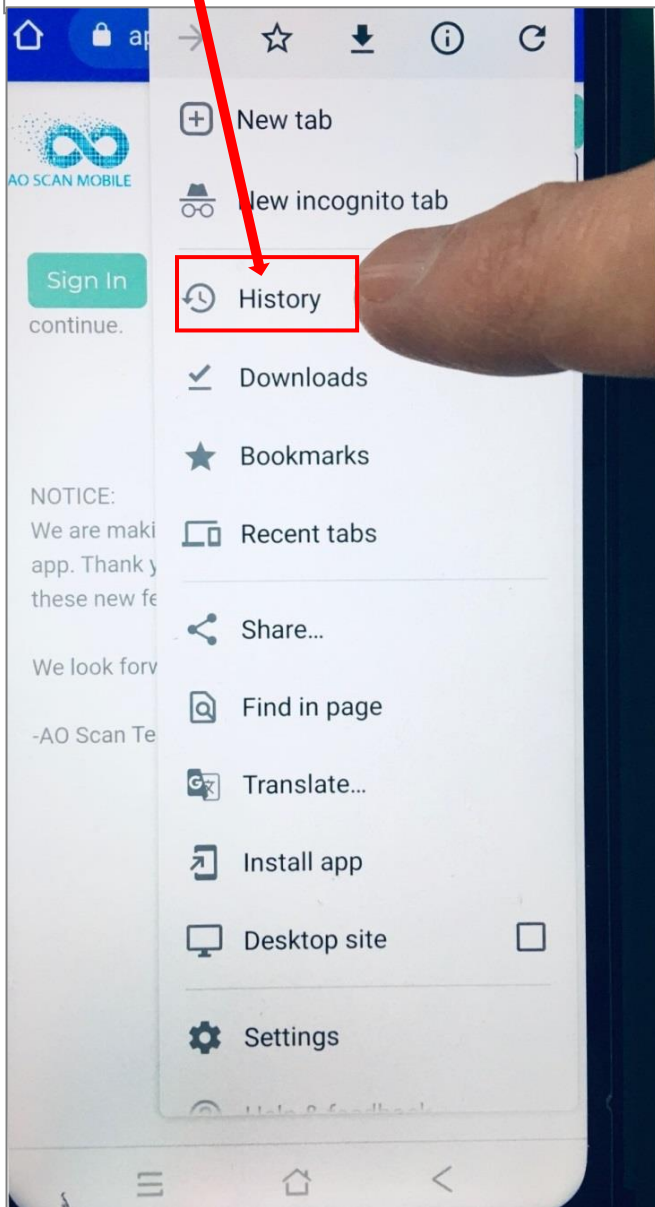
ap

AO SCAN MOBILE

Sign In

continue.

NOTICE:
We are maki
app. Thank y
these new fe

We look forv

-AO Scan Te

New tab

New incognito tab

History

Downloads

Bookmarks

Recent tabs

Share...

Find in page

Translate...

Install app

Desktop site

Settings

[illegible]